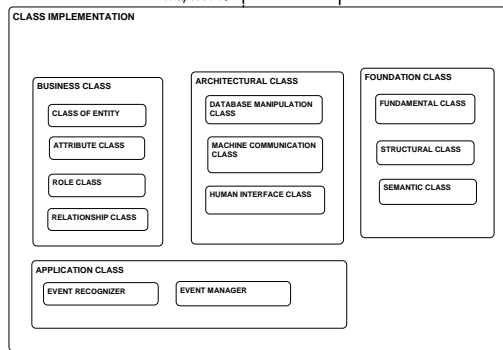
CLASS IMPLEMENTATION

BUSINESS CLASS

CLASS OF ENTITY

ATTRIBUTE CLASS

ROLE CLASS

RELATIONSHIP CLASS

ARCHITECTURAL CLASS

DATABASE MANIPULATION CLASS

MACHINE COMMUNICATION CLASS

HUMAN INTERFACE CLASS

FOUNDATION CLASS

FUNDAMENTAL CLASS

STRUCTURAL CLASS

SEMANTIC CLASS

APPLICATION CLASS

EVENT RECOGNIZER

EVENT MANAGER